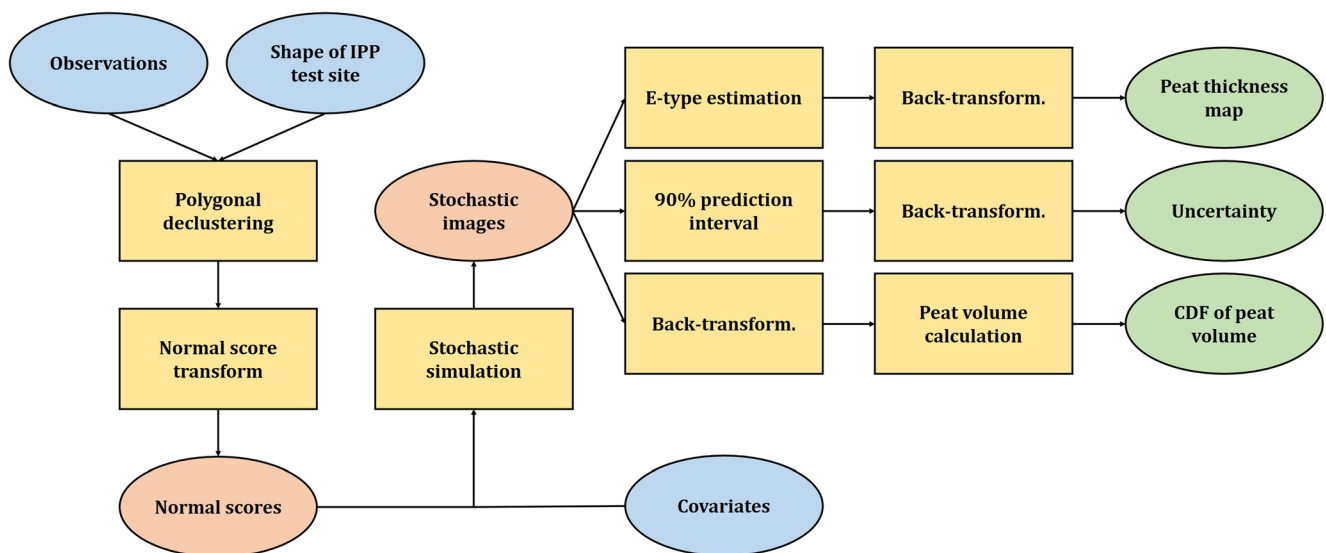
Observations

Shape of IPP test site

Polygonal declustering

Normal score transform

Normal scores

Covariates

Stochastic simulation

Stochastic images

E-type estimation

Back-transform.

Peat thickness map

90% prediction interval

Back-transform.

Uncertainty

Back-transform.

Peat volume calculation

CDF of peat volume